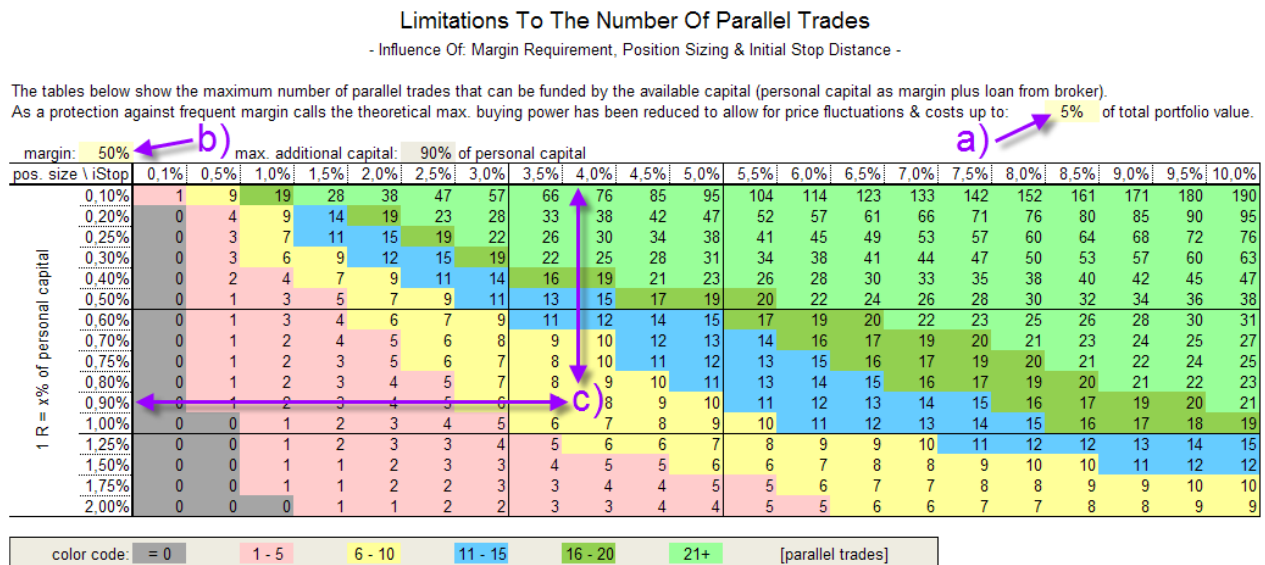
Limitations To The Number Of Parallel Trades

- Influence Of: Margin Requirement, Position Sizing & Initial Stop Distance -

The tables below show the maximum number of parallel trades that can be funded by the available capital (personal capital as margin plus loan from broker).
As a protection against frequent margin calls the theoretical max. buying power has been reduced to allow for price fluctuations & costs up to: 5% of total portfolio value.

a)

margin: 50% b) max. additional capital: 90% of personal capital

| pos. size \ iStop | 0,1% | 0,5% | 1,0% | 1,5% | 2,0% | 2,5% | 3,0% | 3,5% | 4,0% | 4,5% | 5,0% | 5,5% | 6,0% | 6,5% | 7,0% | 7,5% | 8,0% | 8,5% | 9,0% | 9,5% | 10,0% |
|---|---|---|---|---|---|---|---|---|---|---|---|---|---|---|---|---|---|---|---|---|---|
| 0,10% | 1 | 9 | 19 | 28 | 38 | 47 | 57 | 66 | 76 | 85 | 95 | 104 | 114 | 123 | 133 | 142 | 152 | 161 | 171 | 180 | 190 |
| 0,20% | 0 | 4 | 9 | 14 | 19 | 23 | 28 | 33 | 38 | 42 | 47 | 52 | 57 | 61 | 66 | 71 | 76 | 80 | 85 | 90 | 95 |
| 0,25% | 0 | 3 | 7 | 11 | 15 | 19 | 22 | 26 | 30 | 34 | 38 | 41 | 45 | 49 | 53 | 57 | 60 | 64 | 68 | 72 | 76 |
| 0,30% | 0 | 3 | 6 | 9 | 12 | 15 | 19 | 22 | 25 | 28 | 31 | 34 | 38 | 41 | 44 | 47 | 50 | 53 | 57 | 60 | 63 |
| 0,40% | 0 | 2 | 4 | 7 | 9 | 11 | 14 | 16 | 19 | 21 | 23 | 26 | 28 | 30 | 33 | 35 | 38 | 40 | 42 | 45 | 47 |
| 0,50% | 0 | 1 | 3 | 5 | 7 | 9 | 11 | 13 | 15 | 17 | 19 | 20 | 22 | 24 | 26 | 28 | 30 | 32 | 34 | 36 | 38 |
| 0,60% | 0 | 1 | 3 | 4 | 6 | 7 | 9 | 11 | 12 | 14 | 15 | 17 | 19 | 20 | 22 | 23 | 25 | 26 | 28 | 30 | 31 |
| 0,70% | 0 | 1 | 2 | 4 | 5 | 6 | 8 | 9 | 10 | 12 | 13 | 14 | 16 | 17 | 19 | 20 | 21 | 23 | 24 | 25 | 27 |
| 0,75% | 0 | 1 | 2 | 3 | 5 | 6 | 7 | 8 | 10 | 11 | 12 | 13 | 15 | 16 | 17 | 19 | 20 | 21 | 22 | 24 | 25 |
| 0,80% | 0 | 1 | 2 | 3 | 4 | 5 | 7 | 8 | 9 | 10 | 11 | 13 | 14 | 15 | 16 | 17 | 19 | 20 | 21 | 22 | 23 |
| 0,90% | 0 | 1 | 2 | 3 | 4 | 5 | 6 | c) | 8 | 9 | 10 | 11 | 12 | 13 | 14 | 15 | 16 | 17 | 19 | 20 | 21 |
| 1,00% | 0 | 0 | 1 | 2 | 3 | 4 | 5 | 6 | 7 | 8 | 9 | 10 | 11 | 12 | 13 | 14 | 15 | 16 | 17 | 18 | 19 |
| 1,25% | 0 | 0 | 1 | 2 | 3 | 3 | 4 | 5 | 6 | 6 | 7 | 8 | 9 | 9 | 10 | 11 | 12 | 12 | 13 | 14 | 15 |
| 1,50% | 0 | 0 | 1 | 1 | 2 | 3 | 3 | 4 | 5 | 5 | 6 | 6 | 7 | 8 | 8 | 9 | 10 | 10 | 11 | 12 | 12 |
| 1,75% | 0 | 0 | 1 | 1 | 2 | 2 | 3 | 3 | 4 | 4 | 5 | 5 | 6 | 7 | 7 | 8 | 8 | 9 | 9 | 10 | 10 |
| 2,00% | 0 | 0 | 0 | 1 | 1 | 2 | 2 | 3 | 3 | 4 | 4 | 5 | 5 | 6 | 6 | 7 | 7 | 8 | 8 | 9 | 9 |

1 R = x% of personal capital

color code: = 0 | 1 - 5 | 6 - 10 | 11 - 15 | 16 - 20 | 21+ | [parallel trades]